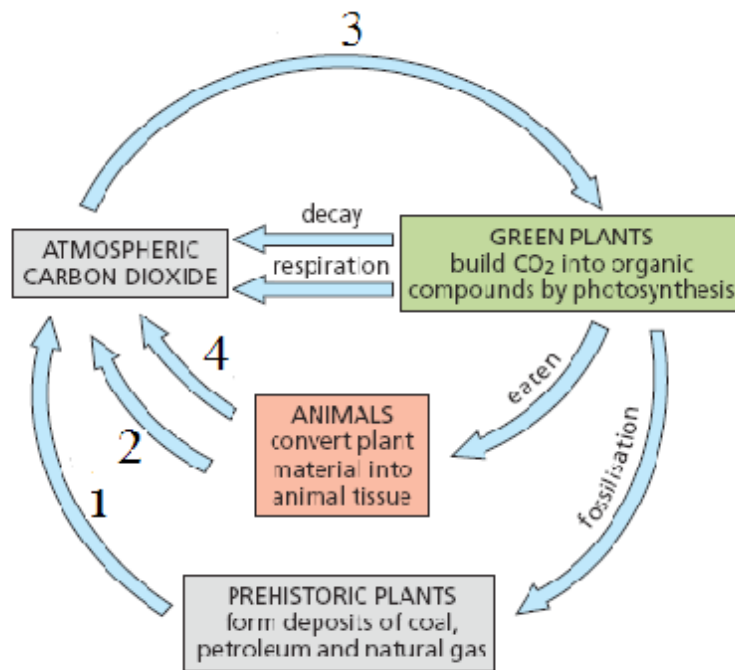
3

decay

ATMOSPHERIC CARBON DIOXIDE

respiration

GREEN PLANTS build $CO_2$ into organic compounds by photosynthesis

4

eaten

2

ANIMALS convert plant material into animal tissue

fossilisation

1

PREHISTORIC PLANTS form deposits of coal, petroleum and natural gas